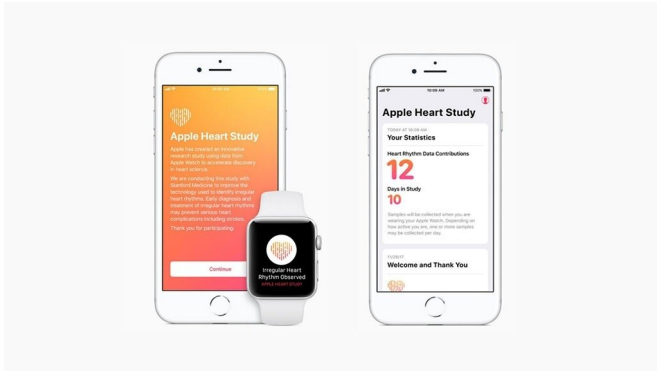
Apple Heart Study

Apple has created an innovative research study using data from Apple Watch to accelerate discovery in heart science.

We are conducting this study with Stanford Medicine to improve the technology used to identify irregular heart rhythms. Early diagnosis and treatment of irregular heart rhythms may prevent serious heart complications including strokes.

Thank you for participating.

Continue

Irregular Heart Rhythm Observed
APPLE HEART STUDY

10:08 AM
100%

Apple Heart Study

TODAY AT 10:08 AM
Your Statistics

Heart Rhythm Data Contributions
12

Days in Study
10

Samples will be collected when you are wearing your Apple Watch. Depending on how active you are, one or more samples may be collected per day.

11/29/17
Welcome and Thank You